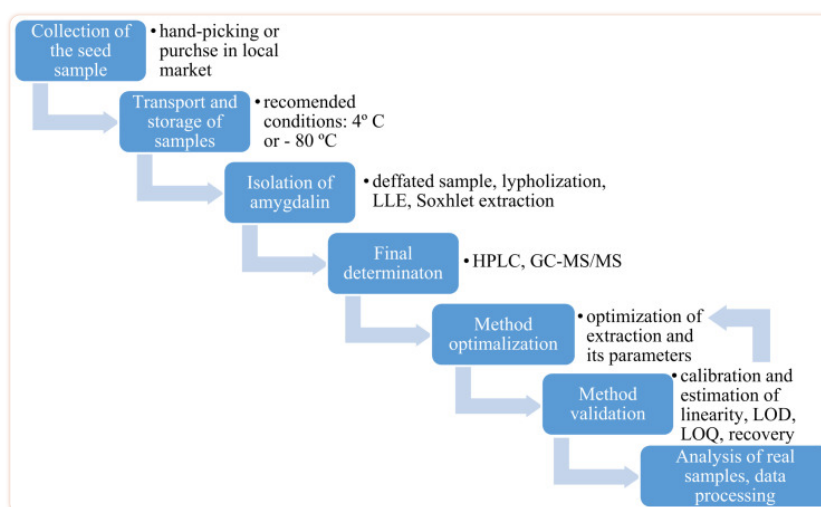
Collection of the seed sample

• hand-picking or purchse in local market

Transport and storage of samples

• recomended conditions: 4º C or - 80 ºC

Isolation of amygdalin

• deffated sample, lypholization, LLE, Soxhlet extraction

Final determinaton

• HPLC, GC-MS/MS

Method optimalization

• optimization of extraction and its parameters

Method validation

• calibration and estimation of linearity, LOD, LOQ, recovery

Analysis of real samples, data processing